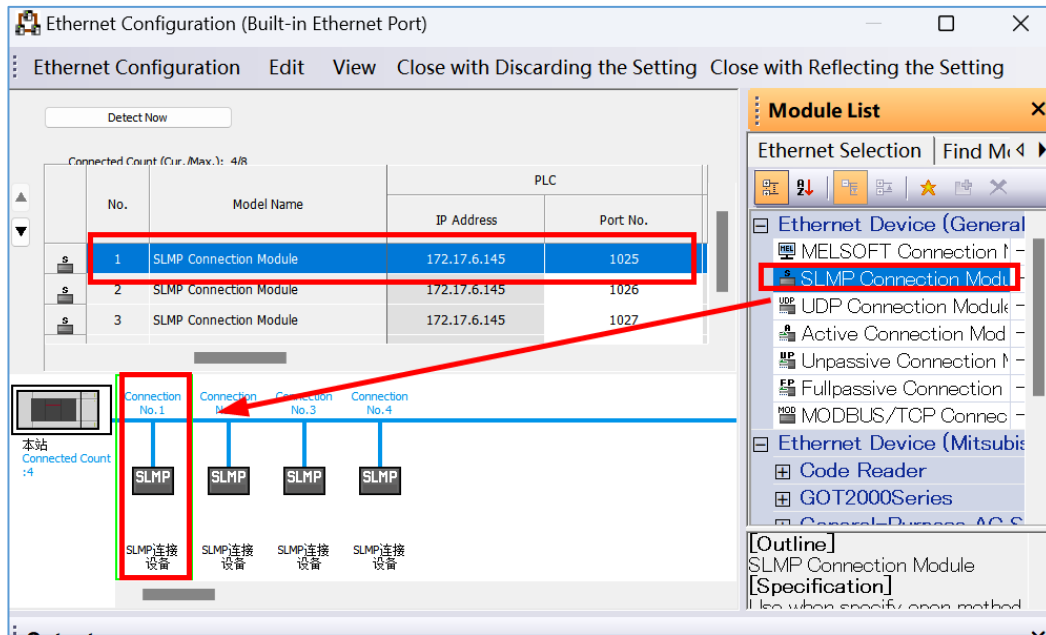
Ethernet Configuration (Built-in Ethernet Port)

Ethernet Configuration Edit View Close with Discarding the Setting Close with Reflecting the Setting

Detect Now

Connected Count (Cur./Max.): 4/8

| No. | Model Name | PLC IP Address | PLC Port No. |
|---|---|---|---|
| 1 | SLMP Connection Module | 172.17.6.145 | 1025 |
| 2 | SLMP Connection Module | 172.17.6.145 | 1026 |
| 3 | SLMP Connection Module | 172.17.6.145 | 1027 |

Connection No.1 Connection No.2 Connection No.3 Connection No.4

本站
Connected Count :4

SLMP SLMP SLMP SLMP

SLMP连接设备 SLMP连接设备 SLMP连接设备 SLMP连接设备

Module List

Ethernet Selection Find Mo

Ethernet Device (General
MELSOFT Connection
SLMP Connection Modu
UDP Connection Module
Active Connection Mod
Unpassive Connection
Fullpassive Connection
MODBUS/TCP Connec
Ethernet Device (Mitsubis
Code Reader
GOT2000Series
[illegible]

[Outline]
SLMP Connection Module
[Specification]
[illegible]

Output